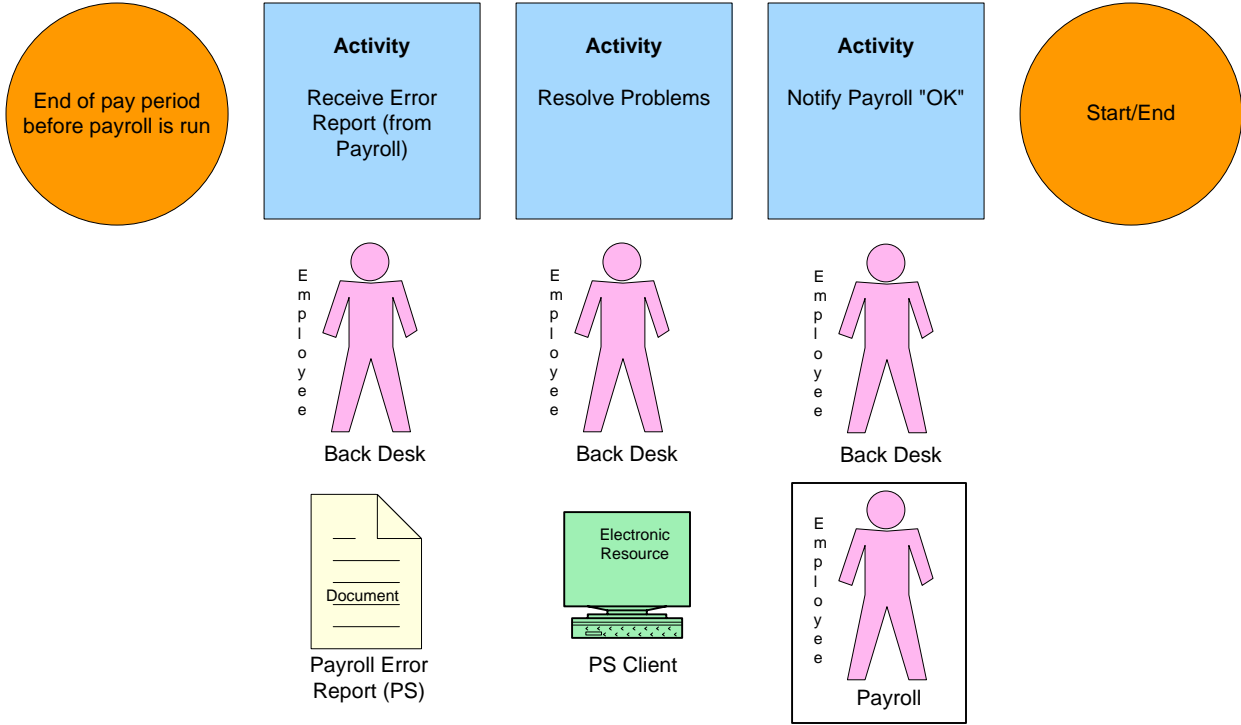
End of pay period before payroll is run

Activity

Receive Error Report (from Payroll)

Activity

Resolve Problems

Activity

Notify Payroll "OK"

Start/End

Employee

Back Desk

Employee

Back Desk

Employee

Back Desk

Document

Payroll Error Report (PS)

Electronic Resource

PS Client

Employee

Payroll